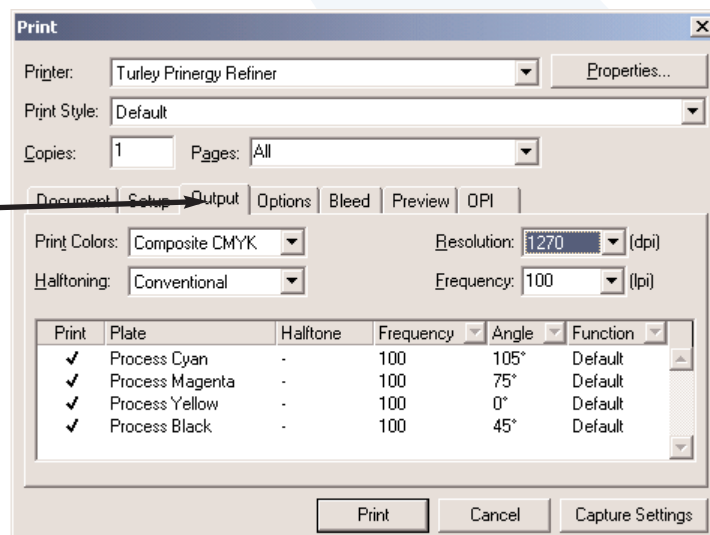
Print
×
Printer: Turley Prinergy Refiner
Properties...
Print Style: Default
Copies: 1
Pages: All

Document | Setup | Output | Options | Bleed | Preview | OPI

Print Colors: Composite CMYK
Resolution: 1270 (dpi)
Halftoning: Conventional
Frequency: 100 (lpi)

| Print | Plate | Halftone | Frequency | Angle | Function |
|---|---|---|---|---|---|
| ✓ | Process Cyan | - | 100 | 105° | Default |
| ✓ | Process Magenta | - | 100 | 75° | Default |
| ✓ | Process Yellow | - | 100 | 0° | Default |
| ✓ | Process Black | - | 100 | 45° | Default |

Print
Cancel
Capture Settings